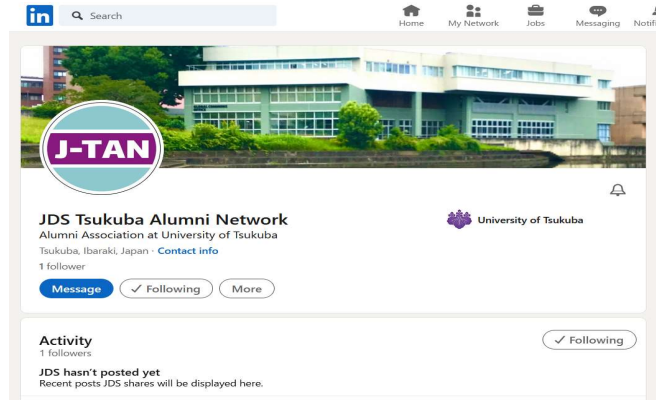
in Search

Home My Network Jobs Messaging Notifi

J-TAN

JDS Tsukuba Alumni Network
Alumni Association at University of Tsukuba
Tsukuba, Ibaraki, Japan · Contact info
1 follower

University of Tsukuba

Message ✓ Following More

Activity
1 followers

✓ Following

JDS hasn't posted yet
Recent posts JDS shares will be displayed here.